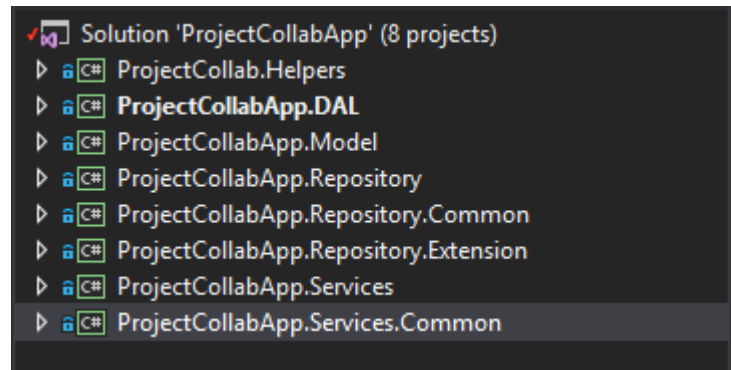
Solution 'ProjectCollabApp' (8 projects)
C# ProjectCollab.Helpers
C# ProjectCollabApp.DAL
C# ProjectCollabApp.Model
C# ProjectCollabApp.Repository
C# ProjectCollabApp.Repository.Common
C# ProjectCollabApp.Repository.Extension
C# ProjectCollabApp.Services
C# ProjectCollabApp.Services.Common